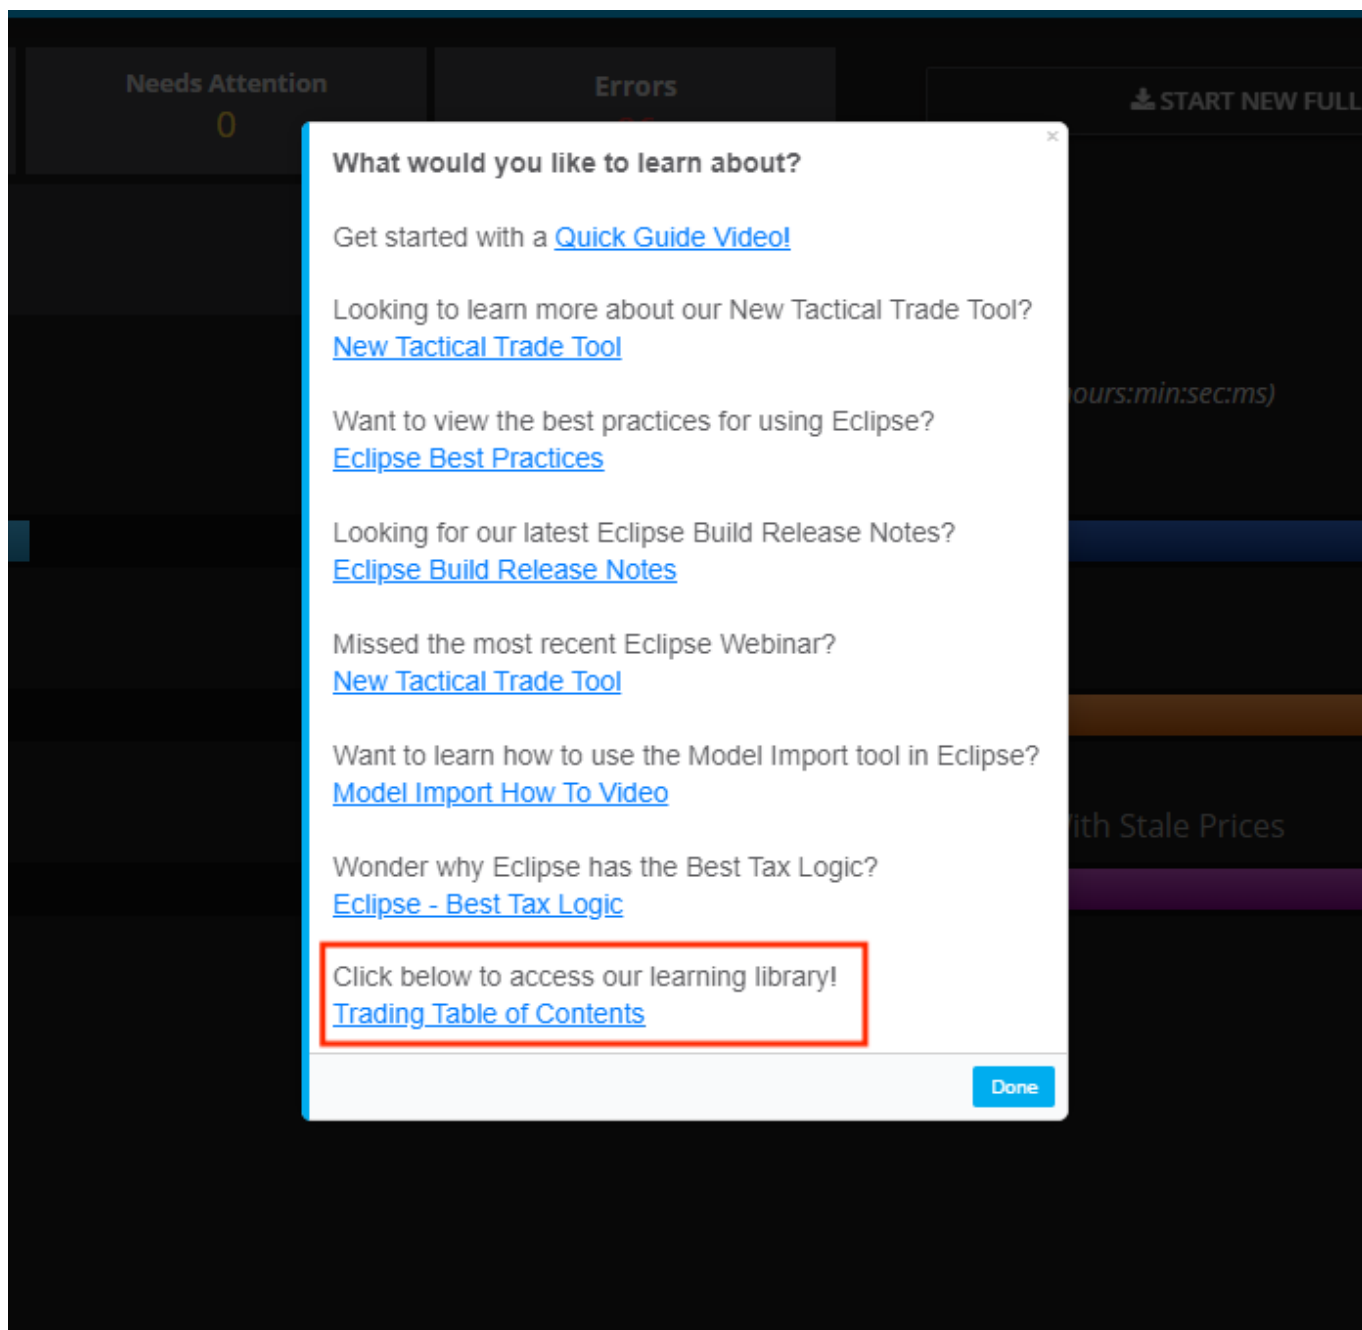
Needs Attention
0

Errors

START NEW FULL

ours:min:sec:ms)

ith Stale Prices

×

What would you like to learn about?

Get started with a Quick Guide Video!

Looking to learn more about our New Tactical Trade Tool?
New Tactical Trade Tool

Want to view the best practices for using Eclipse?
Eclipse Best Practices

Looking for our latest Eclipse Build Release Notes?
Eclipse Build Release Notes

Missed the most recent Eclipse Webinar?
New Tactical Trade Tool

Want to learn how to use the Model Import tool in Eclipse?
Model Import How To Video

Wonder why Eclipse has the Best Tax Logic?
Eclipse - Best Tax Logic

Click below to access our learning library!
Trading Table of Contents

Done